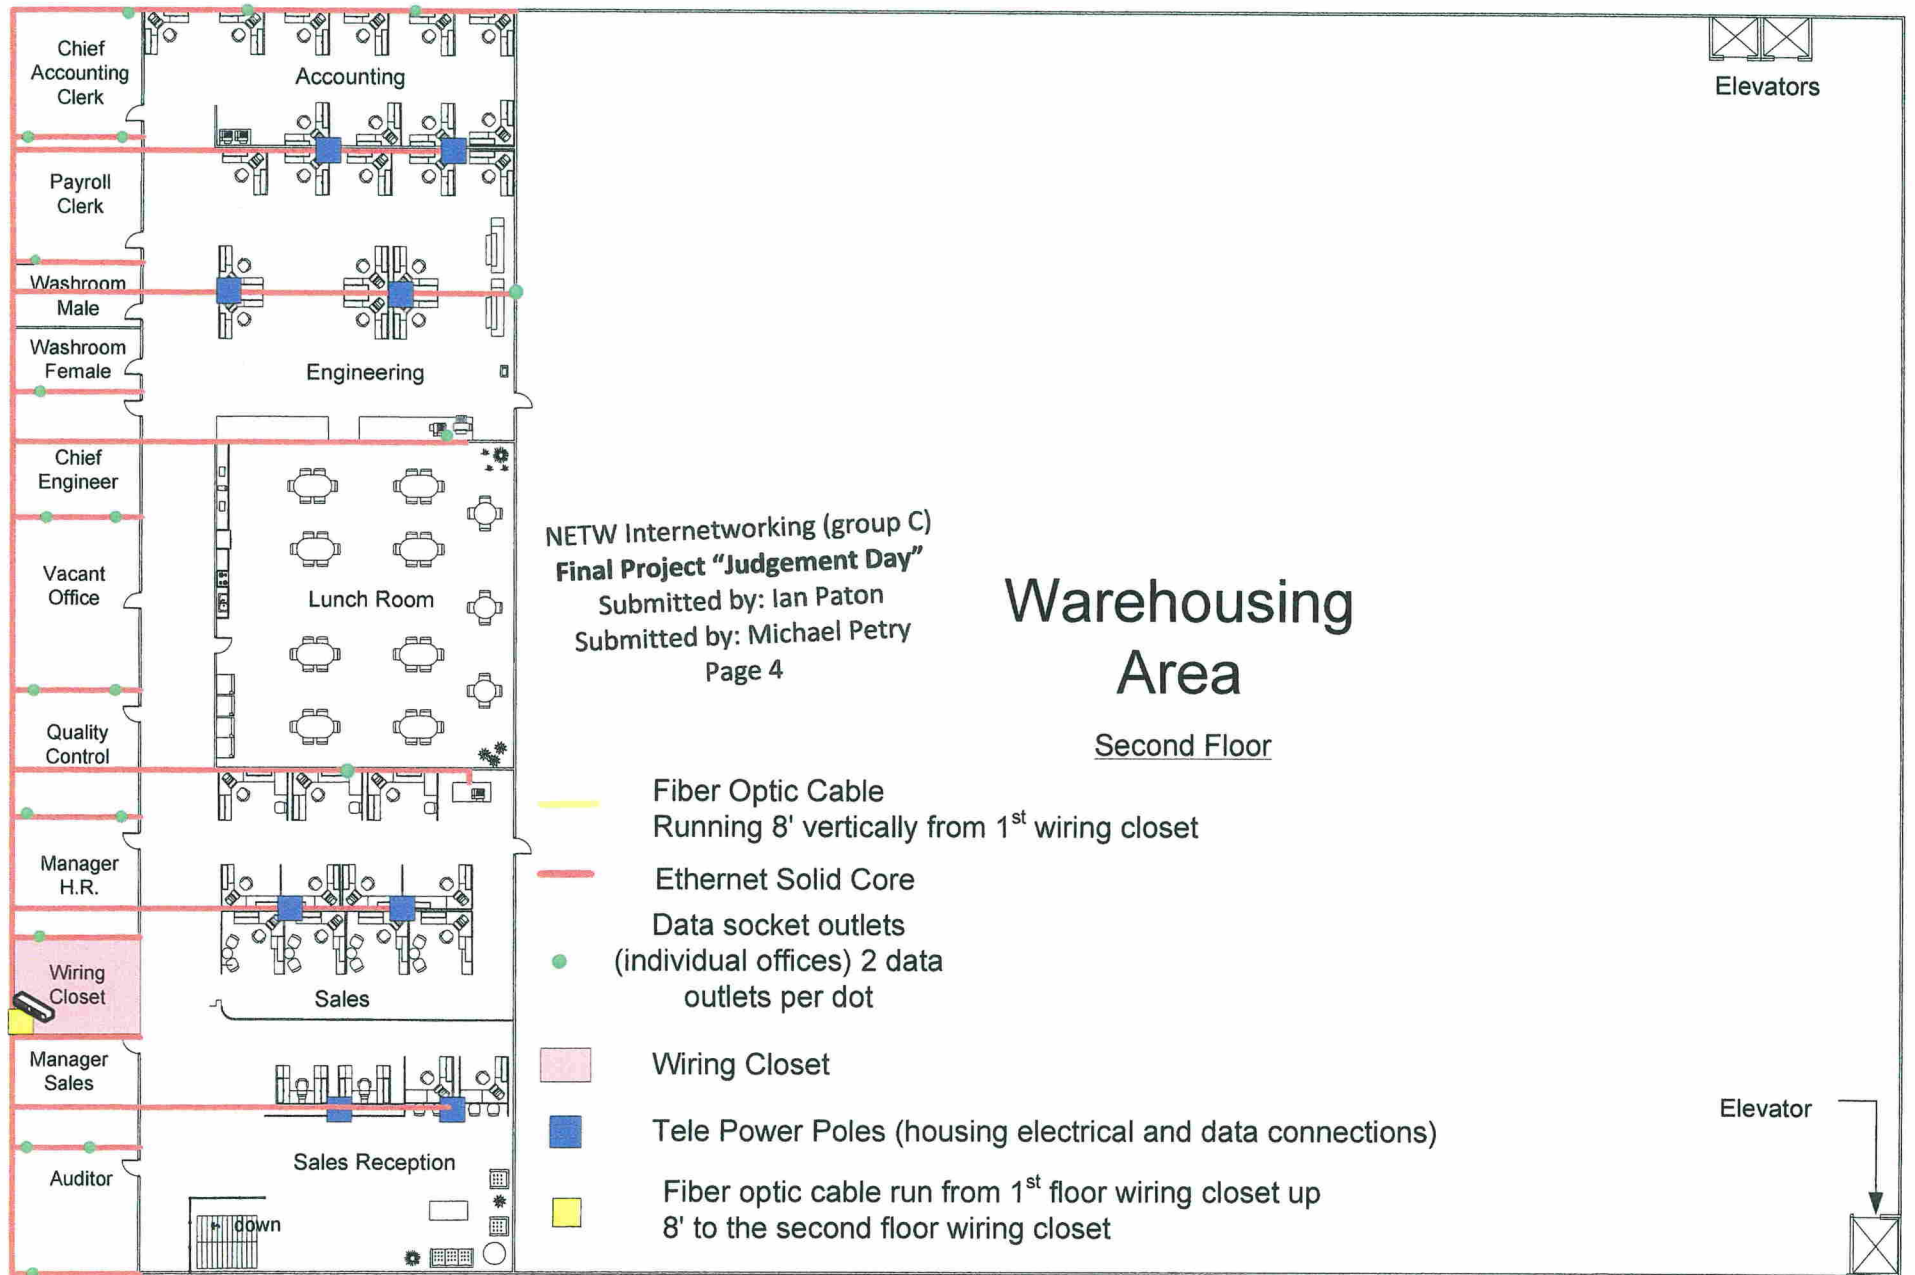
Chief Accounting Clerk

Accounting

Elevators

Payroll Clerk

Washroom Male

Washroom Female

Engineering

Chief Engineer

Vacant Office

Lunch Room

NETW Internetworking (group C)
**Final Project "Judgement Day"**
Submitted by: Ian Paton
Submitted by: Michael Petry
Page 4

Warehousing Area

Second Floor

Quality Control

Fiber Optic Cable
Running 8' vertically from 1$^{st}$ wiring closet

Manager H.R.

Ethernet Solid Core

Data socket outlets (individual offices) 2 data outlets per dot

Wiring Closet

Sales

Wiring Closet

Manager Sales

Elevator

Tele Power Poles (housing electrical and data connections)

Sales Reception

Auditor

Fiber optic cable run from 1$^{st}$ floor wiring closet up 8' to the second floor wiring closet

down